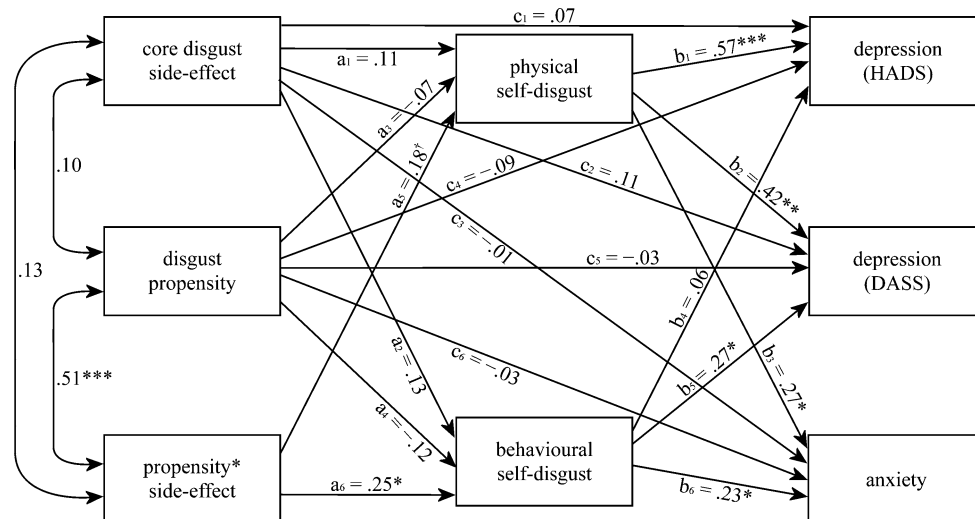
core disgust side-effect

disgust propensity

propensity* side-effect

physical self-disgust

behavioural self-disgust

depression (HADS)

depression (DASS)

anxiety

.10

.13

.51***

$c_1 = .07$

$a_1 = .11$

$b_1 = .57^{***}$

$a_3 = -.07$

$a_5 = .18^{*}$

$c_4 = -.09$

$c_2 = .11$

$c_3 = -.01$

$b_2 = .42^{**}$

$c_5 = -.03$

$b_4 = .06$

$c_6 = -.03$

$a_2 = .13$

$a_4 = -.12$

$b_5 = .27^{*}$

$b_3 = .27^{*}$

$a_6 = .25^{*}$

$b_6 = .23^{*}$